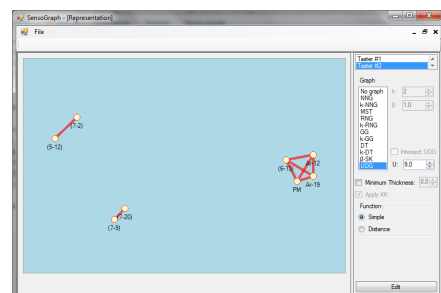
SensoGraph - [Representation]

File

(7-2)
(5-12)
(6-13)
Ar-12
PM
Ar-19
(7-20)
(7-9)

Taster #1
Taster #2

Graph

No graph
NNG
k-NNG
MST
RNG
k-RNG
GG
k-GG
DT
k-DT
β-SK
UDG

k: 2
β: 1,0

Intersect UDG

U: 9,0

Minimum Thickness: 0,0

Apply KK

Function:
Simple
Distance

Edit